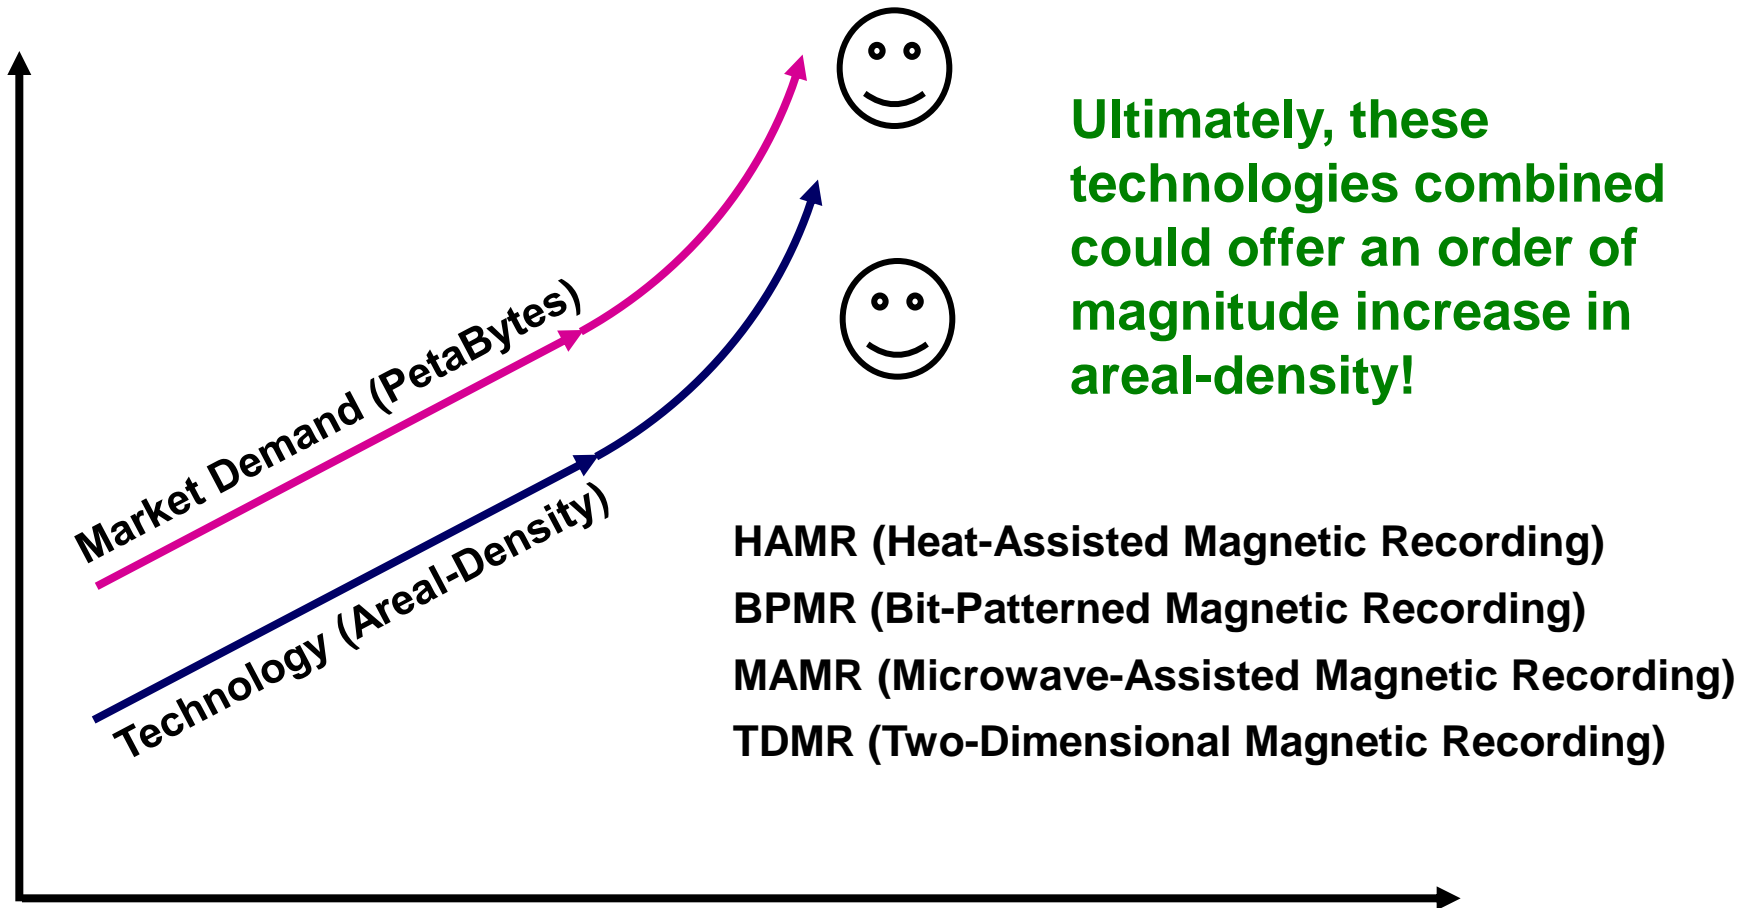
Market Demand (PetaBytes)

Technology (Areal-Density)

Ultimately, these technologies combined could offer an order of magnitude increase in areal-density!

HAMR (Heat-Assisted Magnetic Recording)
BPMR (Bit-Patterned Magnetic Recording)
MAMR (Microwave-Assisted Magnetic Recording)
TDMR (Two-Dimensional Magnetic Recording)